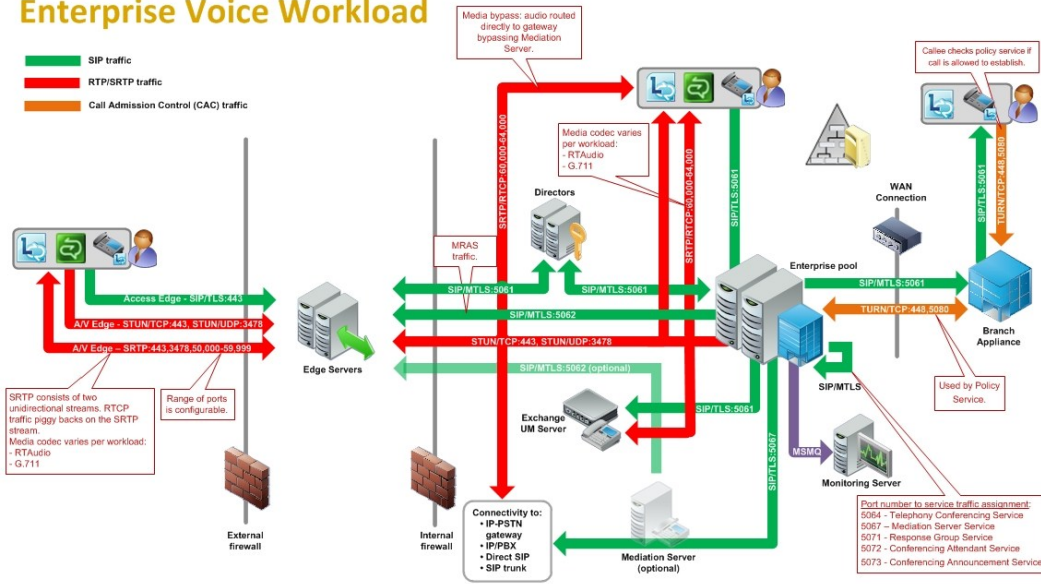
Enterprise Voice Workload

SIP traffic

RTP/SRTP traffic

Call Admission Control (CAC) traffic

Media bypass: audio routed directly to gateway bypassing Mediation Server.

Callee checks policy service if call is allowed to establish.

Media codec varies per workload:
- RTAudio
- G.711

SRTP/RTCP:60,000-64,000

SRTP/RTCP:60,000-64,000

SIP/TLS:5061

SIP/TLS:5061

TURN/TCP:448,5080

Directors

WAN Connection

MRAS traffic.

Enterprise pool

Access Edge - SIP/TLS:443

SIP/MTLS:5061

SIP/MTLS:5061

SIP/MTLS:5061

A/V Edge - STUN/TCP:443, STUN/UDP:3478

SIP/MTLS:5062

TURN/TCP:448,5080

A/V Edge - SRTP:443,3478,50,000-59,999

STUN/TCP:443, STUN/UDP:3478

Branch Appliance

Edge Servers

SIP/MTLS:5062 (optional)

SIP/MTLS

SRTP consists of two unidirectional streams. RTCP traffic piggy backs on the SRTP stream.
Media codec varies per workload:
- RTAudio
- G.711

Range of ports is configurable.

Used by Policy Service.

Exchange UM Server

SIP/TLS:5061

SIP/TLS:5067

MSMQ

Monitoring Server

External firewall

Internal firewall

Connectivity to:
• IP-PSTN gateway
• IP/PBX
• Direct SIP
• SIP trunk

Mediation Server (optional)

Port number to service traffic assignment:
5064 – Telephony Conferencing Service
5067 – Mediation Server Service
5071 – Response Group Service
5072 – Conferencing Attendant Service
5073 – Conferencing Announcement Service